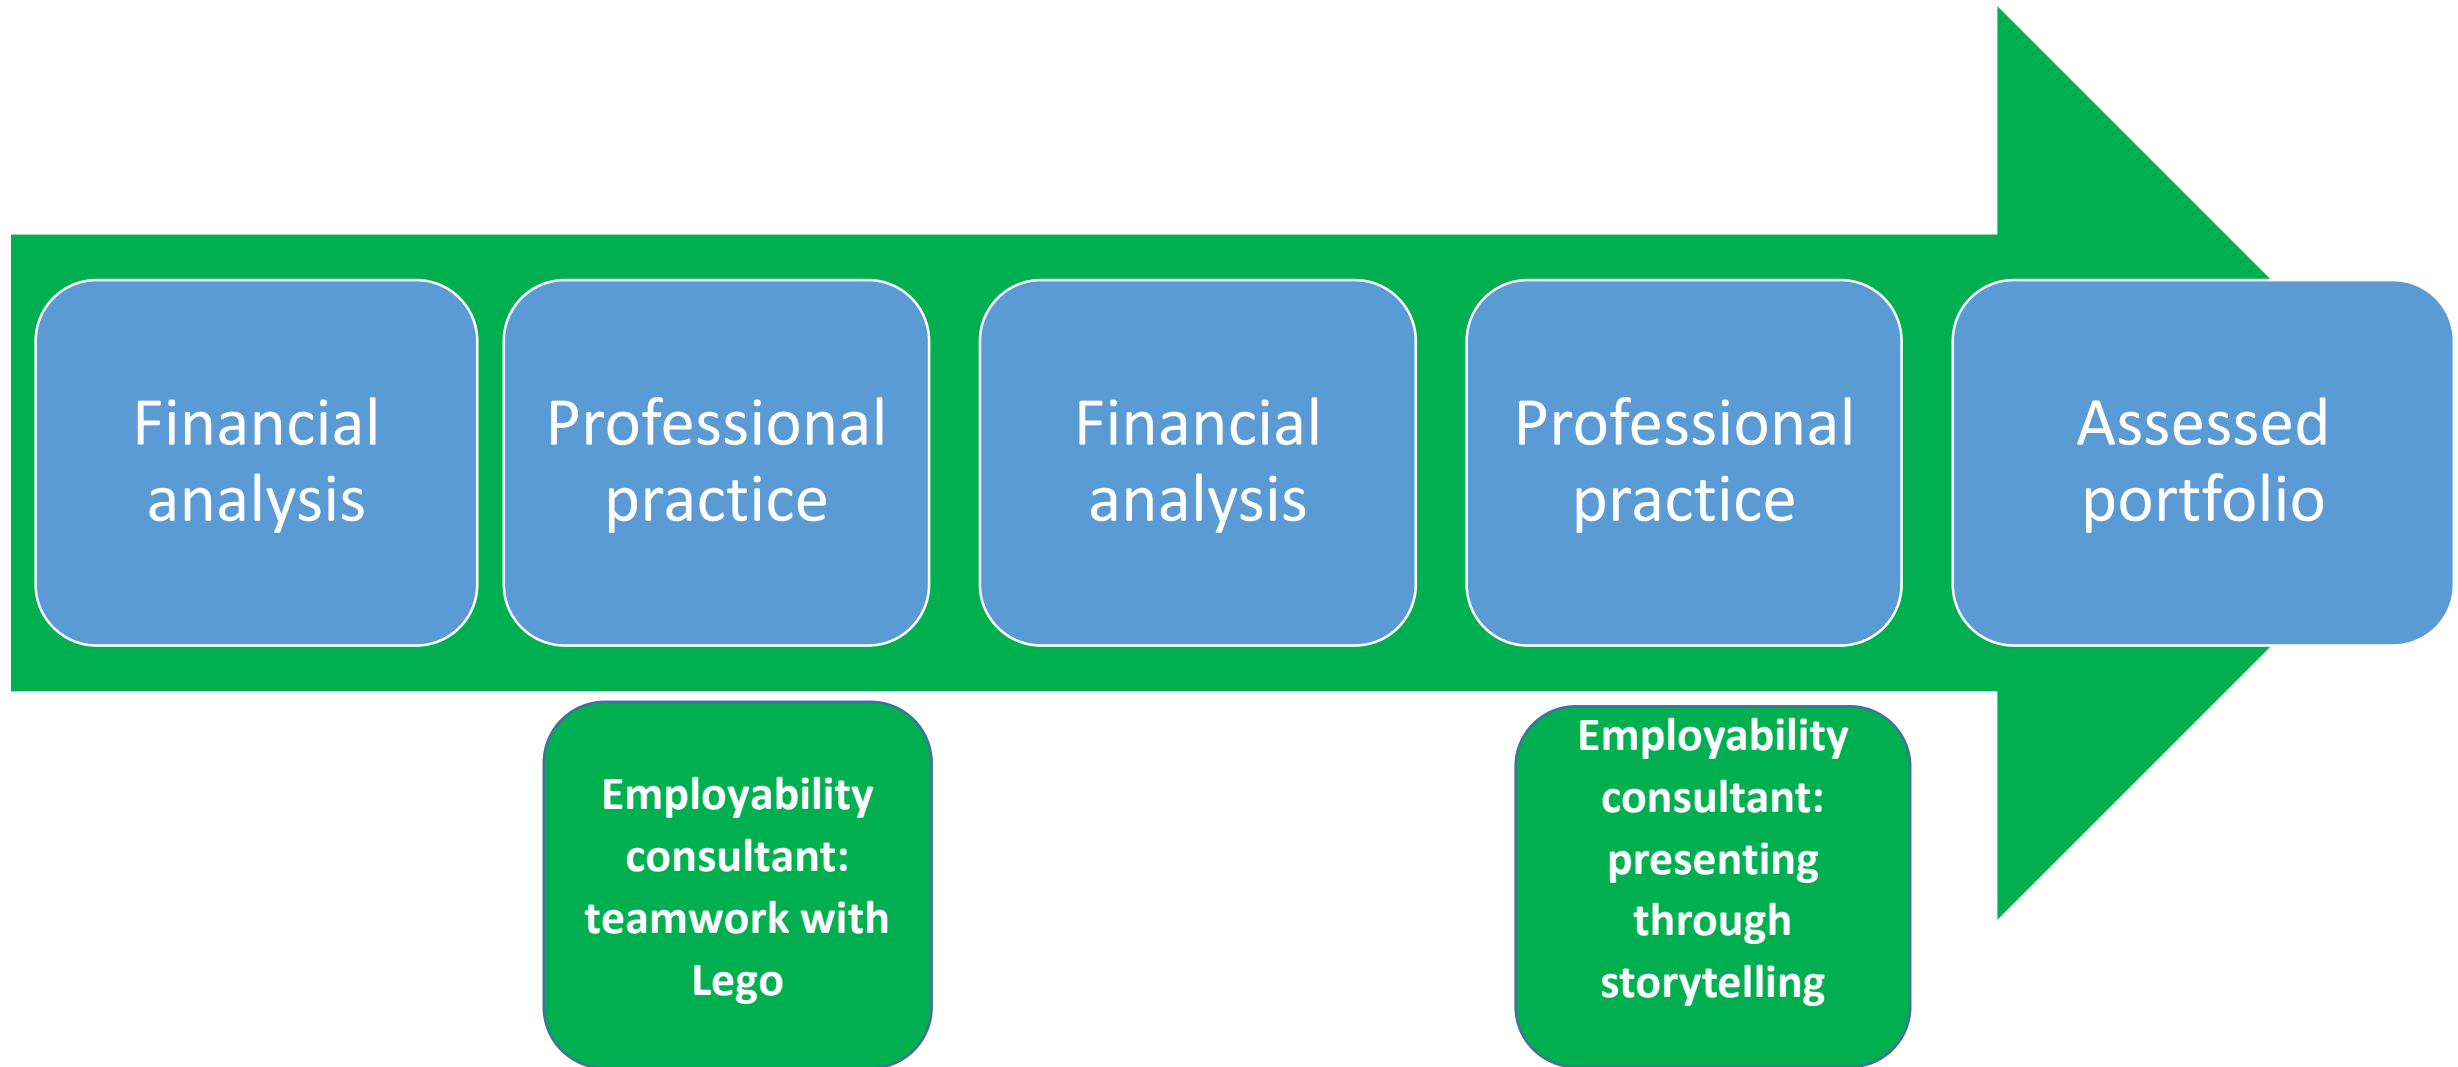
Financial analysis

Professional practice

Financial analysis

Professional practice

Assessed portfolio

Employability consultant: teamwork with Lego

Employability consultant: presenting through storytelling